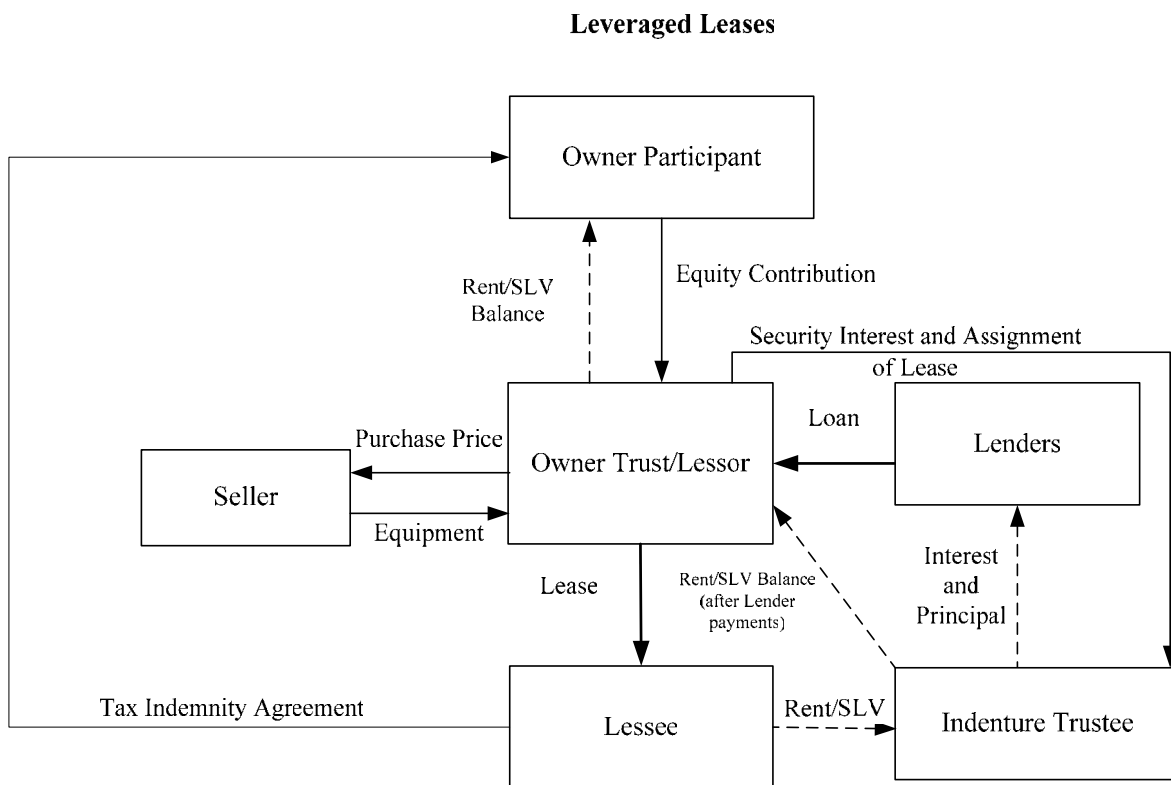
**Leveraged Leases**

Owner Participant

Rent/SLV Balance

Equity Contribution

Security Interest and Assignment of Lease

Purchase Price

Owner Trust/Lessor

Loan

Lenders

Seller

Equipment

Interest and Principal

Lease

Rent/SLV Balance (after Lender payments)

Tax Indemnity Agreement

Lessee

Rent/SLV

Indenture Trustee